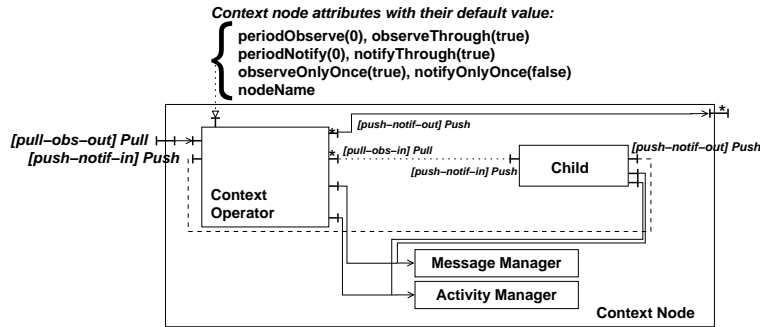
Context node attributes with their default value:

periodObserve(0), observeThrough(true)
periodNotify(0), notifyThrough(true)
observeOnlyOnce(true), notifyOnlyOnce(false)
nodeName

[pull–obs–out] Pull
[push–notif–in] Push

[push–notif–out] Push
*
*
[pull–obs–in] Pull
[push–notif–in] Push
Child
[push–notif–out] Push

Context Operator

Message Manager
Activity Manager
Context Node